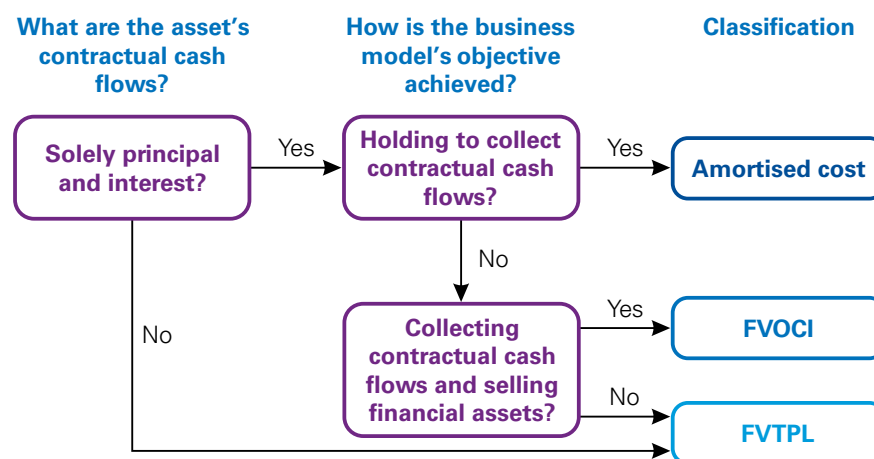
What are the asset's contractual cash flows?

How is the business model's objective achieved?

Classification

Solely principal and interest?

Yes

Holding to collect contractual cash flows?

Yes

Amortised cost

No

No

Collecting contractual cash flows and selling financial assets?

Yes

FVOCI

No

FVTPL